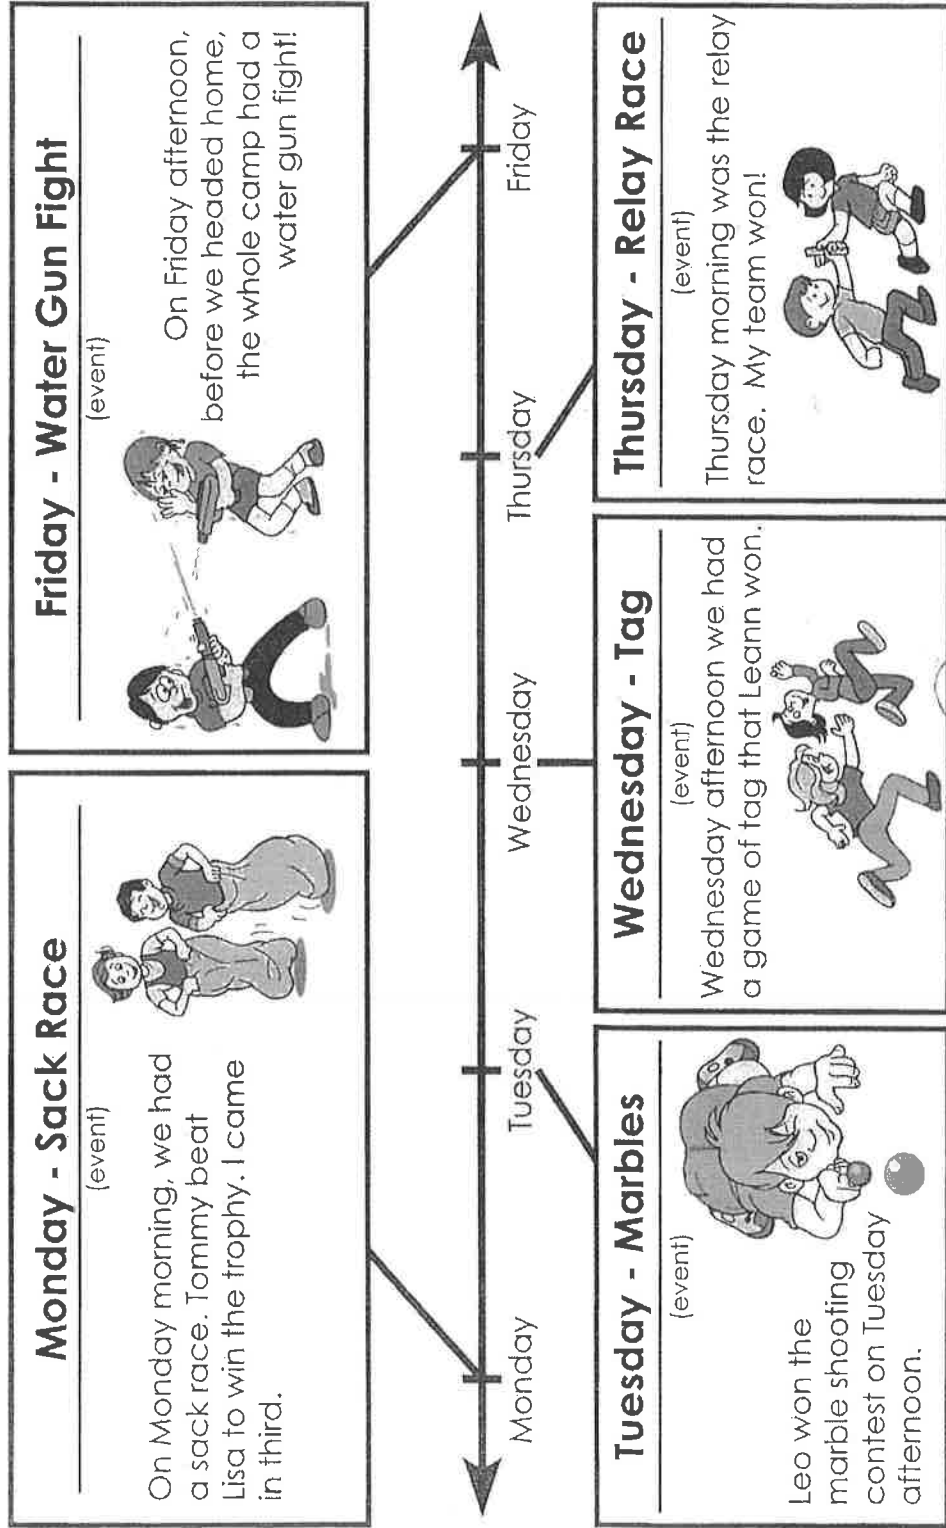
Monday - Sack Race
(event)
On Monday morning, we had a sack race. Tommy beat Lisa to win the trophy. I came in third.

Friday - Water Gun Fight
(event)
On Friday afternoon, before we headed home, the whole camp had a water gun fight!

Monday
Tuesday
Wednesday
Thursday
Friday

Tuesday - Marbles
(event)
Leo won the marble shooting contest on Tuesday afternoon.

Wednesday - Tag
(event)
Wednesday afternoon we had a game of tag that Leann won.

Thursday - Relay Race
(event)
Thursday morning was the relay race. My team won!